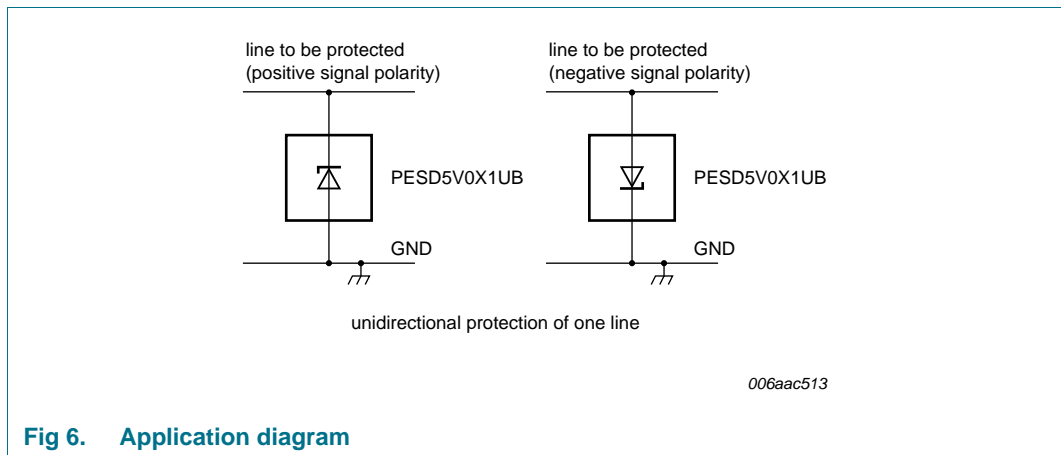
line to be protected
(positive signal polarity)

PESD5V0X1UB

GND

line to be protected
(negative signal polarity)

PESD5V0X1UB

GND

unidirectional protection of one line

006aac513

Fig 6. Application diagram